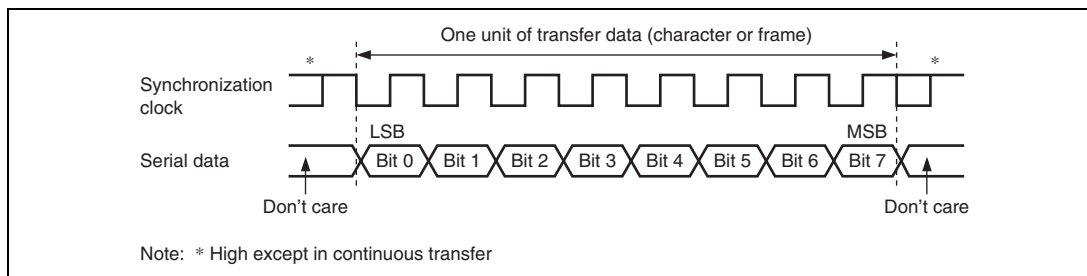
One unit of transfer data (character or frame)

*

*

Synchronization clock

LSB

MSB

Serial data

Bit 0

Bit 1

Bit 2

Bit 3

Bit 4

Bit 5

Bit 6

Bit 7

Don’t care

Don’t care

Note: * High except in continuous transfer